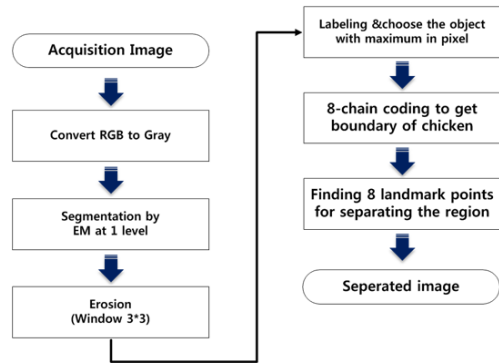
Acquisition Image

Convert RGB to Gray

Segmentation by EM at 1 level

Erosion (Window 3*3)

Labeling &choose the object with maximum in pixel

8-chain coding to get boundary of chicken

Finding 8 landmark points for separating the region

Seperated image